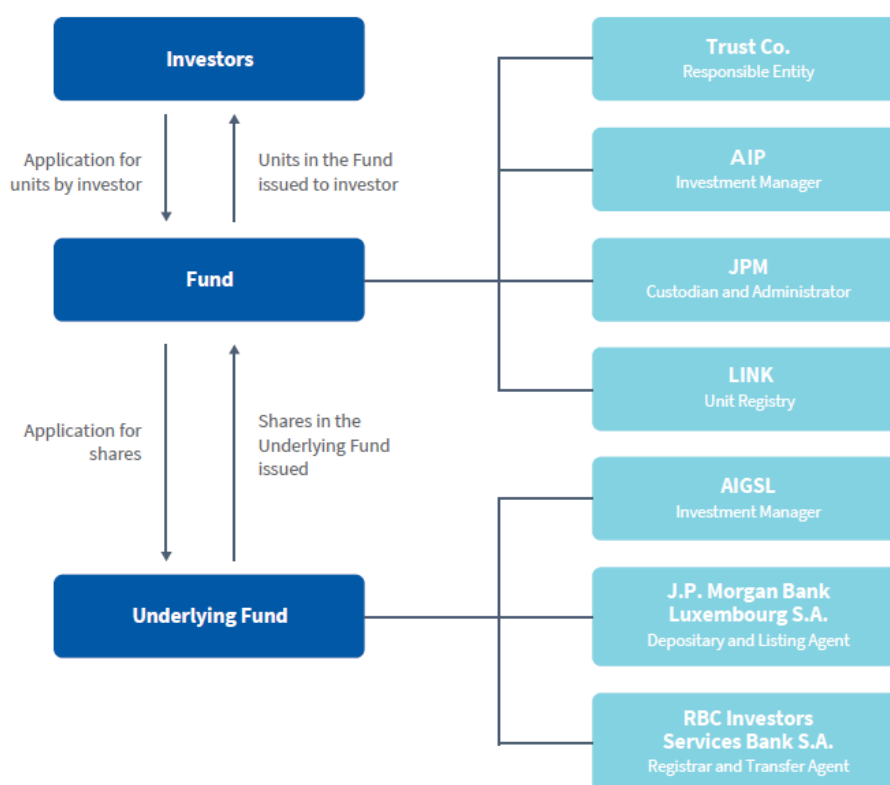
Investors

Application for units by investor

Units in the Fund issued to investor

Fund

Application for shares

Shares in the Underlying Fund issued

Underlying Fund

Trust Co.
Responsible Entity

AIP
Investment Manager

JPM
Custodian and Administrator

LINK
Unit Registry

AIGSL
Investment Manager

J.P. Morgan Bank Luxembourg S.A.
Depositary and Listing Agent

RBC Investors Services Bank S.A.
Registrar and Transfer Agent